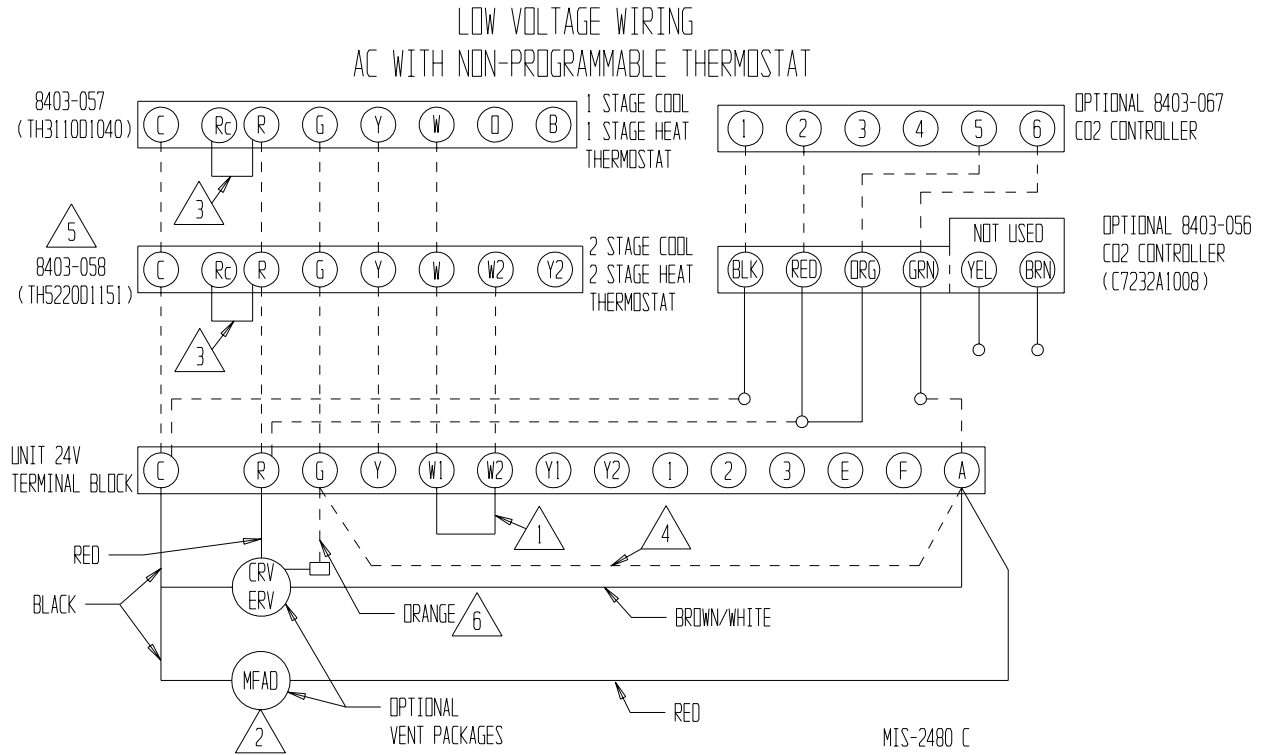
LOW VOLTAGE WIRING
AC WITH NON-PROGRAMMABLE THERMOSTAT

8403-057
(TH3110D1040)
C Rc R G Y W O B
1 STAGE COOL
1 STAGE HEAT
THERMOSTAT

3

5
8403-058
(TH5220D1151)
C Rc R G Y W W2 Y2
2 STAGE COOL
2 STAGE HEAT
THERMOSTAT

3

OPTIONAL 8403-067
CO2 CONTROLLER
1 2 3 4 5 6

OPTIONAL 8403-056
CO2 CONTROLLER
(C7232A1008)
NOT USED
BLK RED ORG GRN YEL BRN

UNIT 24V
TERMINAL BLOCK
C R G Y W1 W2 Y1 Y2 1 2 3 E F A

1
4

RED
BLACK
CRV
ERV
ORANGE 6
BROWN/WHITE
MFAD
2
OPTIONAL
VENT PACKAGES
RED

MIS-2480 C